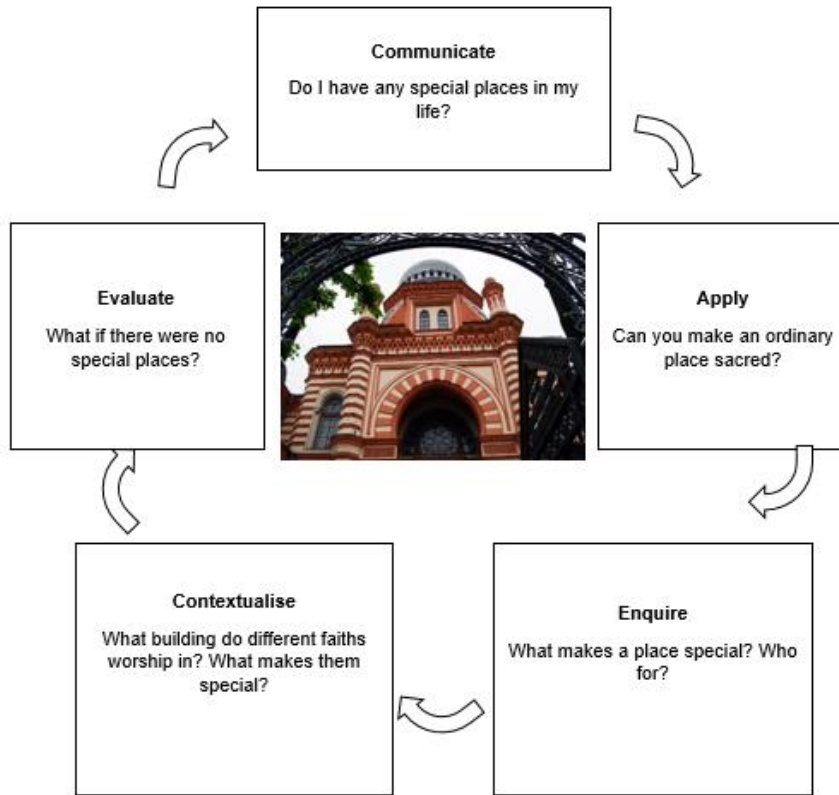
**Communicate**

Do I have any special places in my life?

**Apply**

Can you make an ordinary place sacred?

**Enquire**

What makes a place special? Who for?

**Contextualise**

What building do different faiths worship in? What makes them special?

**Evaluate**

What if there were no special places?